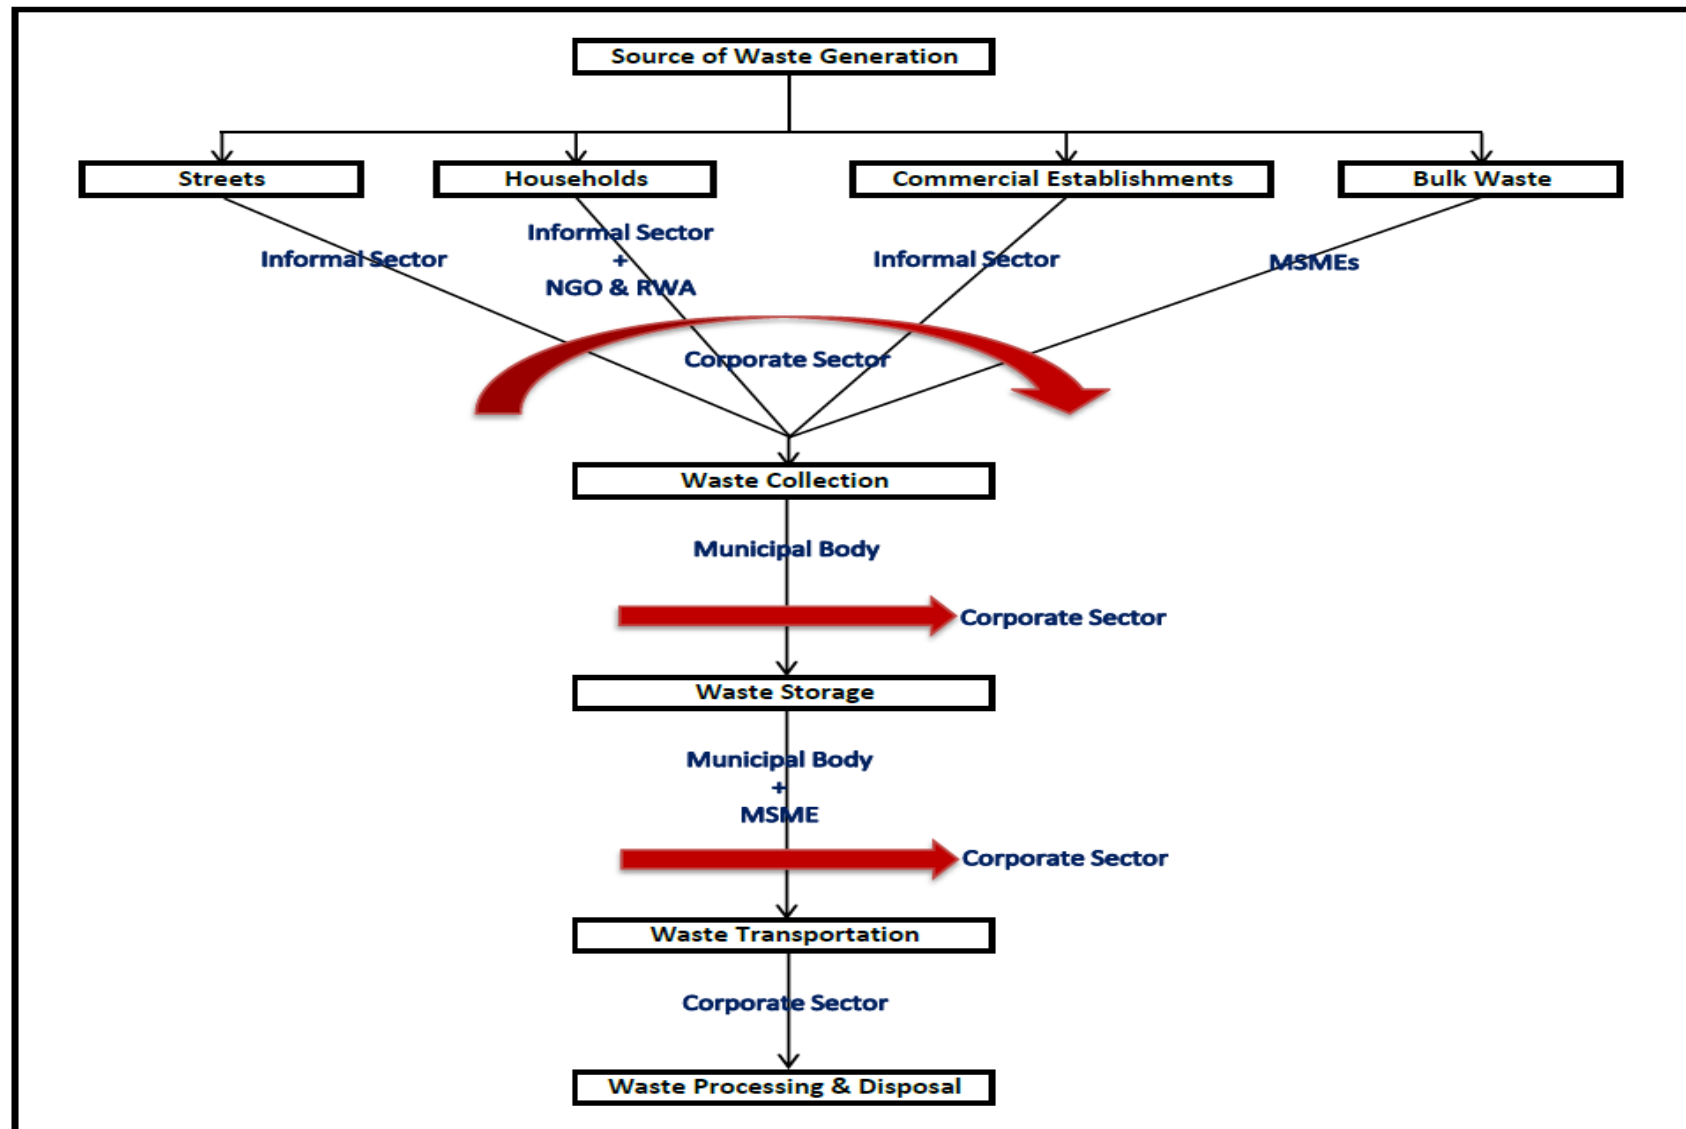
Source of Waste Generation

Streets

Households

Commercial Establishments

Bulk Waste

Informal Sector

Informal Sector
+
NGO & RWA

Informal Sector

MSMEs

Corporate Sector

Waste Collection

Municipal Body

Corporate Sector

Waste Storage

Municipal Body
+
MSME

Corporate Sector

Waste Transportation

Corporate Sector

Waste Processing & Disposal